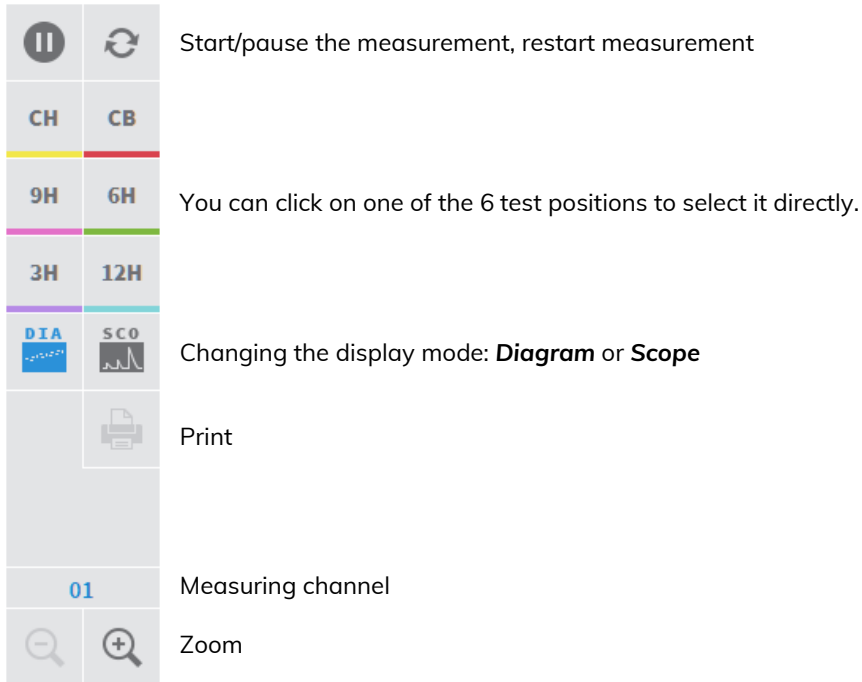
Start/pause the measurement, restart measurement

CH CB

9H 6H

You can click on one of the 6 test positions to select it directly.

3H 12H

DIA SCO

Changing the display mode: ***Diagram*** or ***Scope***

Print

01

Measuring channel

Zoom